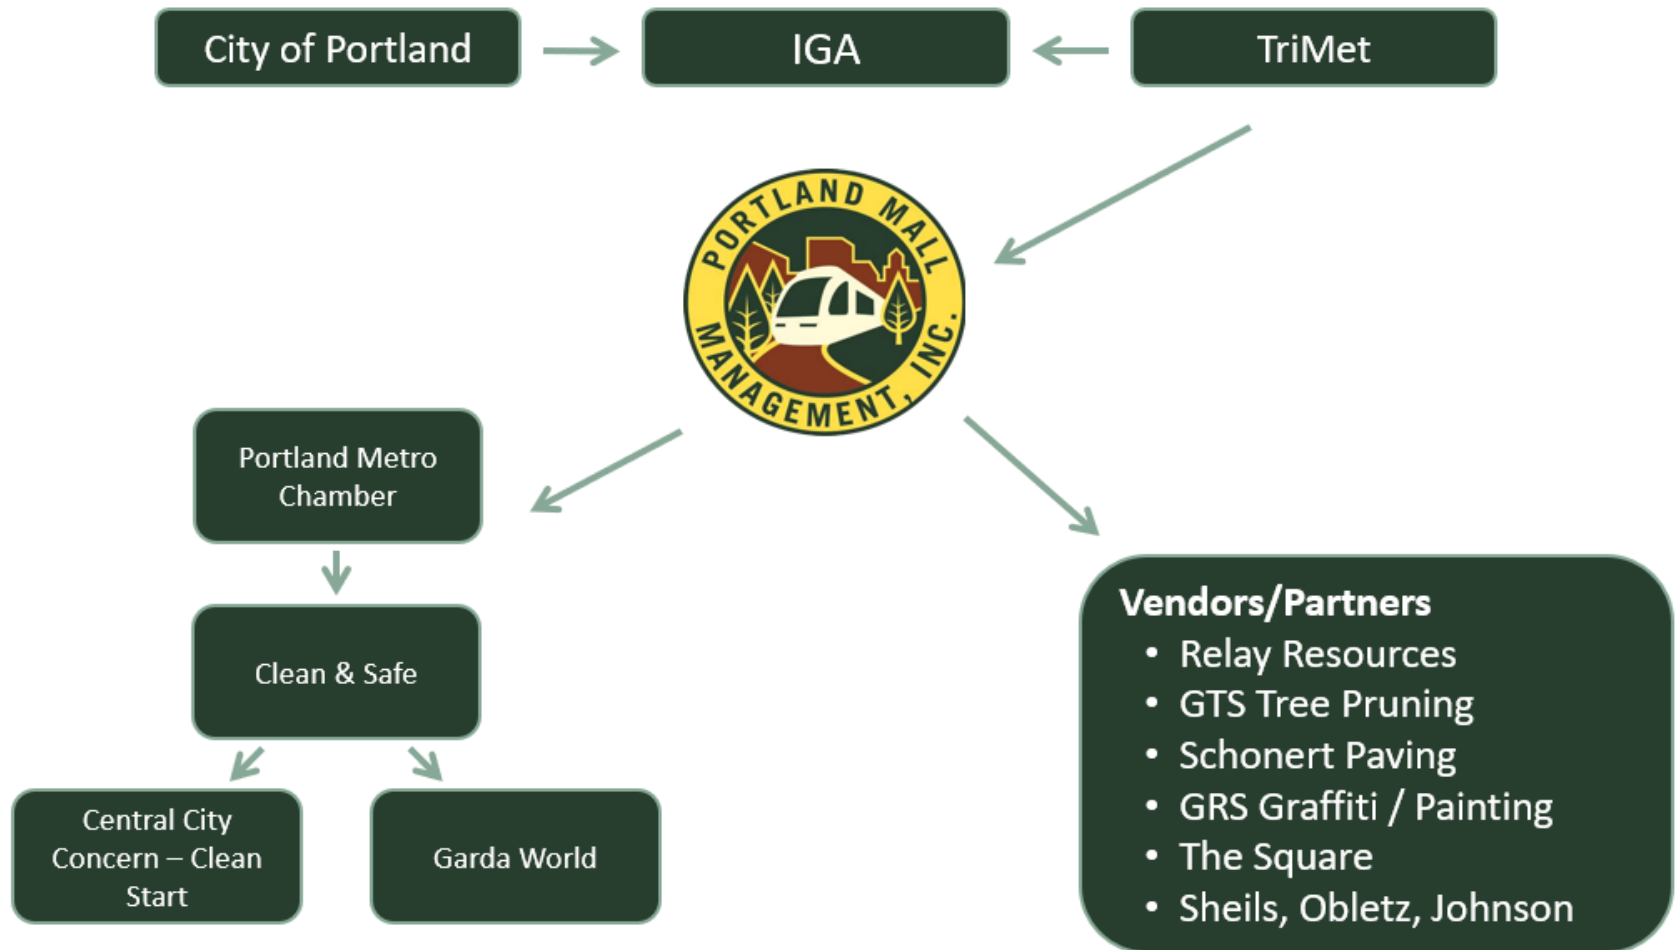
City of Portland

IGA

TriMet

PORTLAND MALL MANAGEMENT, INC.

Portland Metro Chamber

Clean & Safe

Central City Concern – Clean Start

Garda World

Vendors/Partners
- Relay Resources
- GTS Tree Pruning
- Schonert Paving
- GRS Graffiti / Painting
- The Square
- Sheils, Obletz, Johnson